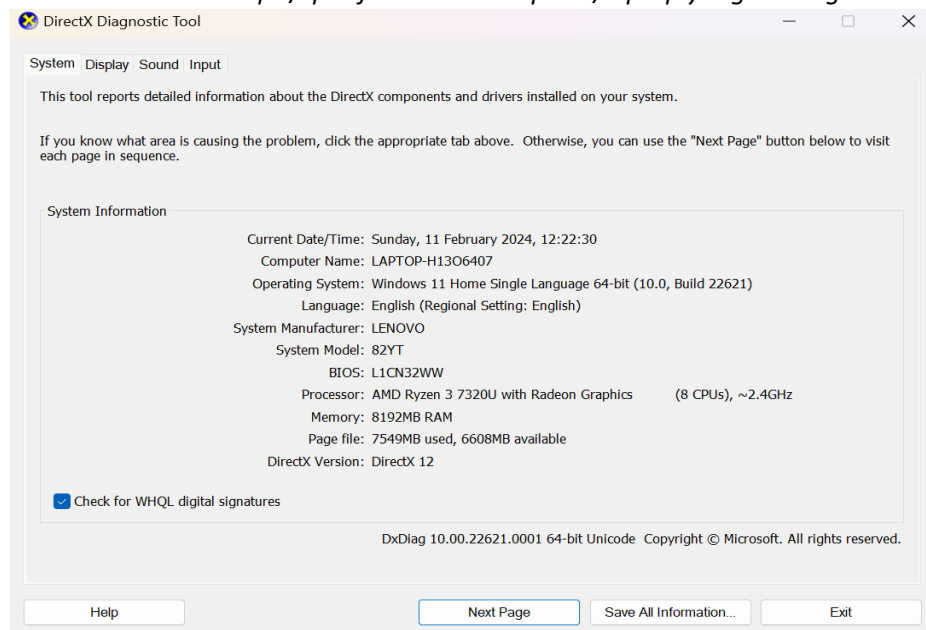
DirectX Diagnostic Tool

System Display Sound Input

This tool reports detailed information about the DirectX components and drivers installed on your system.

If you know what area is causing the problem, click the appropriate tab above. Otherwise, you can use the "Next Page" button below to visit each page in sequence.

System Information

Current Date/Time: Sunday, 11 February 2024, 12:22:30
Computer Name: LAPTOP-H13O6407
Operating System: Windows 11 Home Single Language 64-bit (10.0, Build 22621)
Language: English (Regional Setting: English)
System Manufacturer: LENOVO
System Model: 82YT
BIOS: L1CN32WW
Processor: AMD Ryzen 3 7320U with Radeon Graphics (8 CPUs), ~2.4GHz
Memory: 8192MB RAM
Page file: 7549MB used, 6608MB available
DirectX Version: DirectX 12

Check for WHQL digital signatures

DxDiag 10.00.22621.0001 64-bit Unicode Copyright © Microsoft. All rights reserved.

Help Next Page Save All Information... Exit